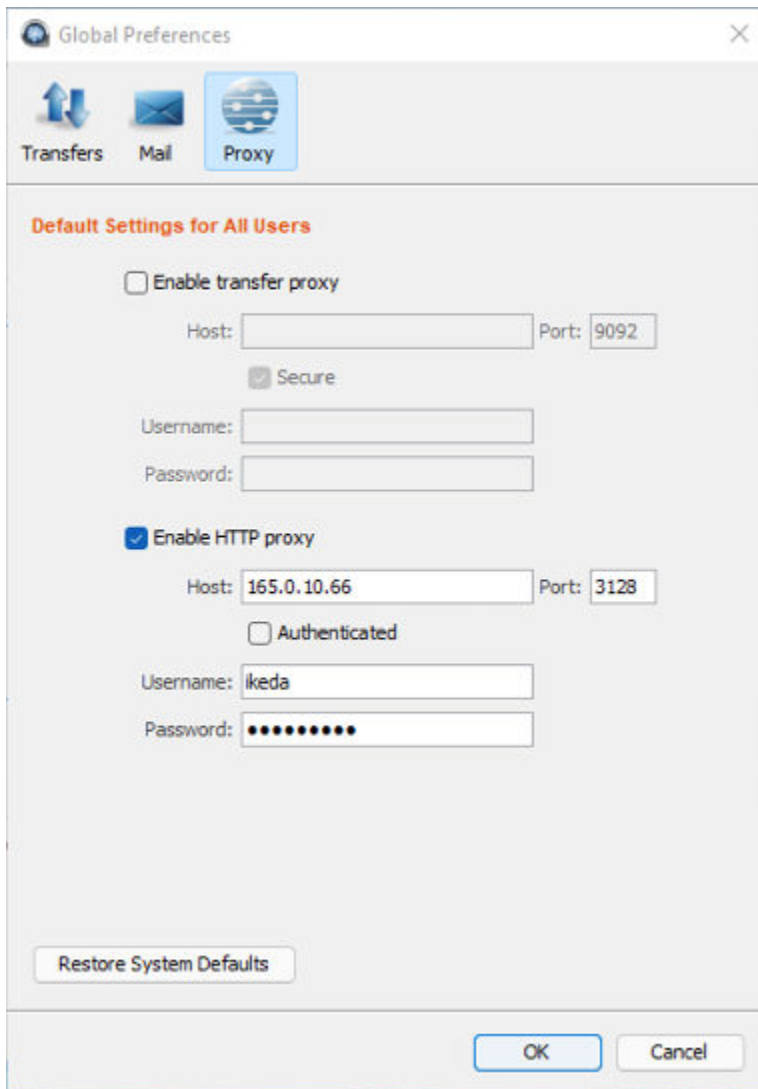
Global Preferences

Transfers Mail Proxy

Default Settings for All Users

Enable transfer proxy

Host: Port: 9092

Secure

Username:

Password:

Enable HTTP proxy

Host: 165.0.10.66 Port: 3128

Authenticated

Username: ikeda

Password: ••••••••••

Restore System Defaults

OK Cancel